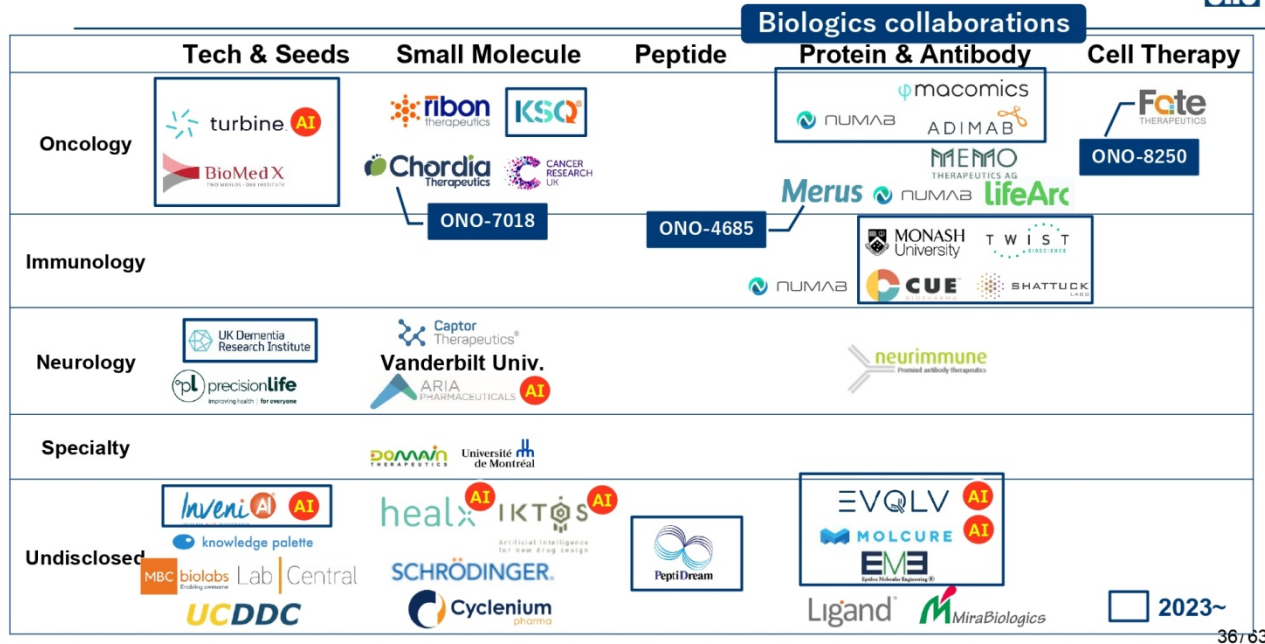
Biologics collaborations

| | Tech & Seeds | Small Molecule | Peptide | Protein & Antibody | Cell Therapy |
|---|---|---|---|---|---|
| Oncology | turbine AI, BioMed X TWO WORLDS · ONE INSTITUTE | ribon therapeutics, KSQ, Chordia Therapeutics, CANCER RESEARCH UK, ONO-7018 | ONO-4685 | macomics, NUMAB, ADIMAB, MEMO THERAPEUTICS AG, Merus, NUMAB, LifeArc | Fate THERAPEUTICS, ONO-8250 |
| Immunology | | | | MONASH University, TWIST BIOSCIENCE, NUMAB, CUE BIOPHARMA, SHATTUCK LABS | |
| Neurology | UK Dementia Research Institute, precisionlife improving health \| for everyone | Captor Therapeutics, Vanderbilt Univ., ARIA PHARMACEUTICALS AI | | neurimmune Promised antibody therapeutics | |
| Specialty | | DOMAIN THERAPEUTICS, Université de Montréal | | | |
| Undisclosed | Inveni AI AI, knowledge palette, MBC biolabs Enabling someone, Lab Central, UCDDC | healx AI, IKTOS AI Artificial Intelligence for new drug design, SCHRÖDINGER, Cyclenium pharma | PeptiDream | EVQLV AI, MOLCURE AI, EME Epsilon Molecular Engineering, Ligand, MiraBiologics | |

2023~

36/63